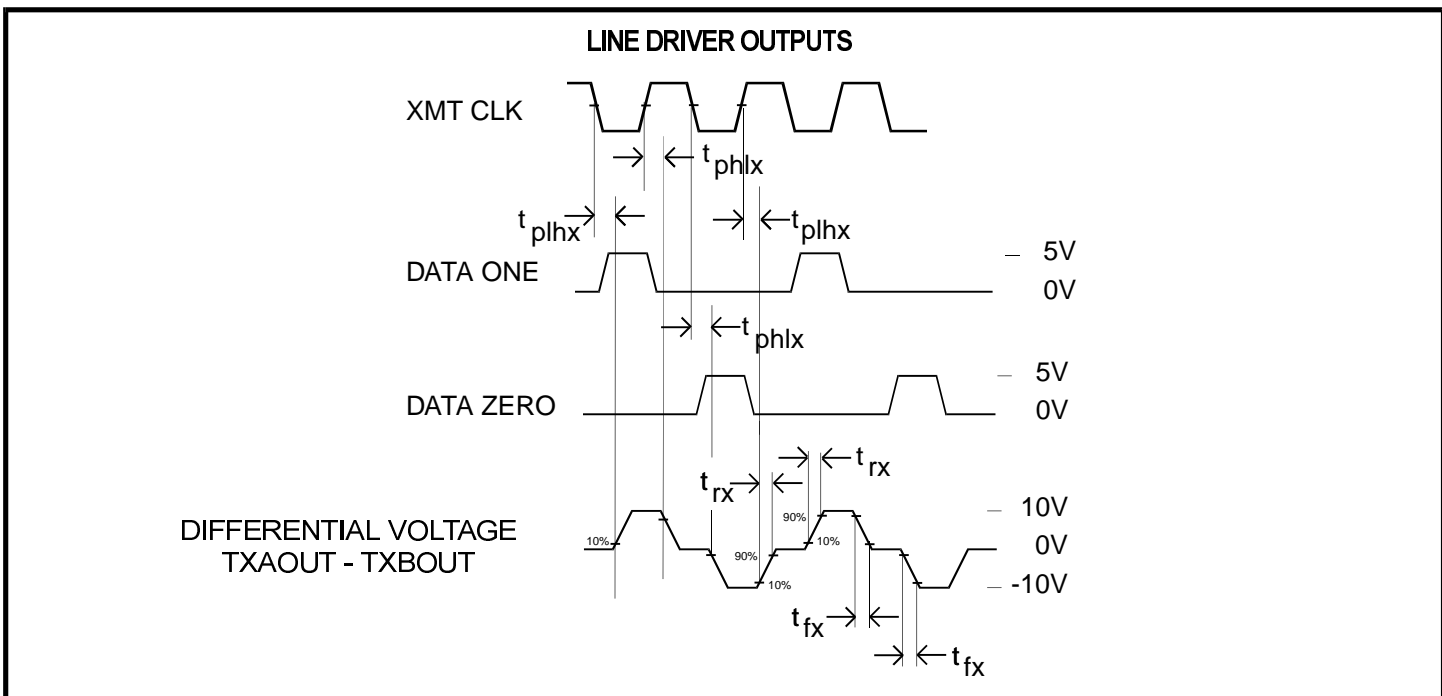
LINE DRIVER OUTPUTS

XMT CLK

$t_{phlx}$

$t_{plhx}$

$t_{plhx}$

5V

DATA ONE

0V

$t_{phlx}$

5V

DATA ZERO

0V

$t_{rx}$

$t_{rx}$

10V

DIFFERENTIAL VOLTAGE TXAOUT - TXBOUT

10%

90%

90%

10%

10%

0V

-10V

$t_{fx}$

$t_{fx}$